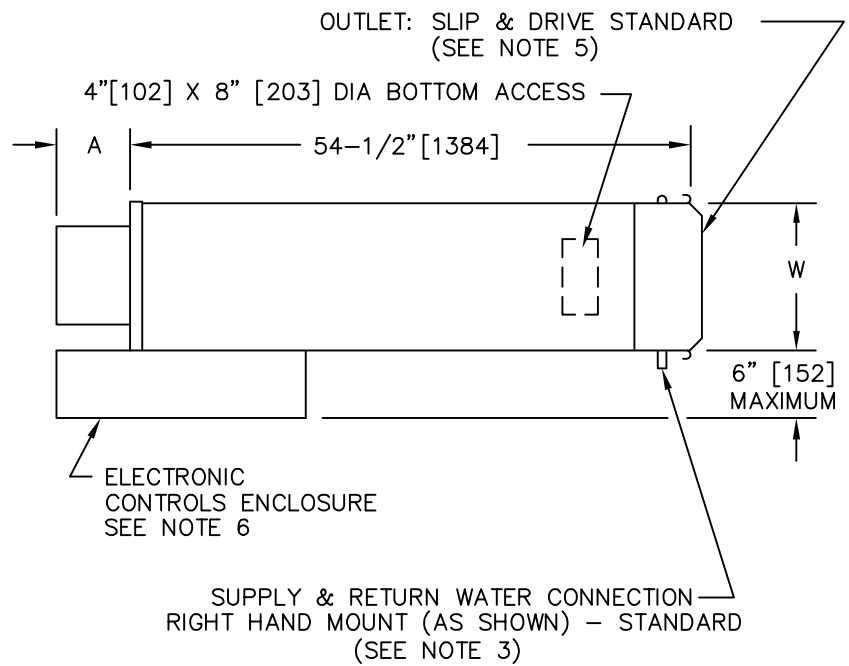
OUTLET: SLIP & DRIVE STANDARD
(SEE NOTE 5)

4"[102] X 8" [203] DIA BOTTOM ACCESS

A

54-1/2"[1384]

W

6" [152]
MAXIMUM

ELECTRONIC
CONTROLS ENCLOSURE
SEE NOTE 6

SUPPLY & RETURN WATER CONNECTION
RIGHT HAND MOUNT (AS SHOWN) - STANDARD
(SEE NOTE 3)